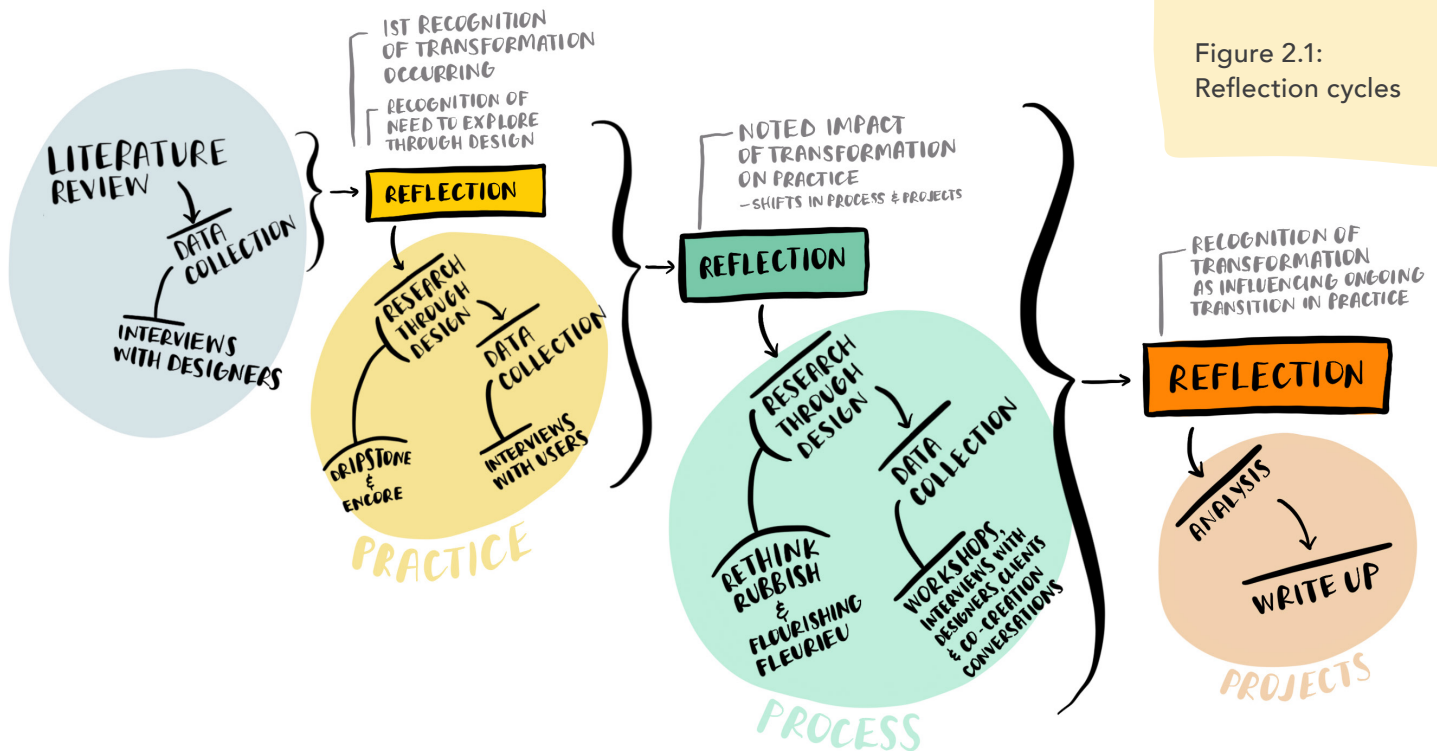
Figure 2.1:
Reflection cycles

LITERATURE REVIEW

DATA COLLECTION

INTERVIEWS WITH DESIGNERS

1ST RECOGNITION OF TRANSFORMATION OCCURRING

RECOGNITION OF NEED TO EXPLORE THROUGH DESIGN

REFLECTION

RESEARCH THROUGH DESIGN

DATA COLLECTION

DRIPSTONE & ENCORE

INTERVIEWS WITH USERS

PRACTICE

NOTED IMPACT OF TRANSFORMATION ON PRACTICE
– SHIFTS IN PROCESS & PROJECTS

REFLECTION

RESEARCH THROUGH DESIGN

DATA COLLECTION

RETHINK RUBBISH & FLOURISHING FLEURIEU

WORKSHOPS, INTERVIEWS WITH DESIGNERS, CLIENTS & CO-CREATION CONVERSATIONS

PROCESS

RECOGNITION OF TRANSFORMATION AS INFLUENCING ONGOING TRANSITION IN PRACTICE

REFLECTION

ANALYSIS

WRITE UP

PROJECTS